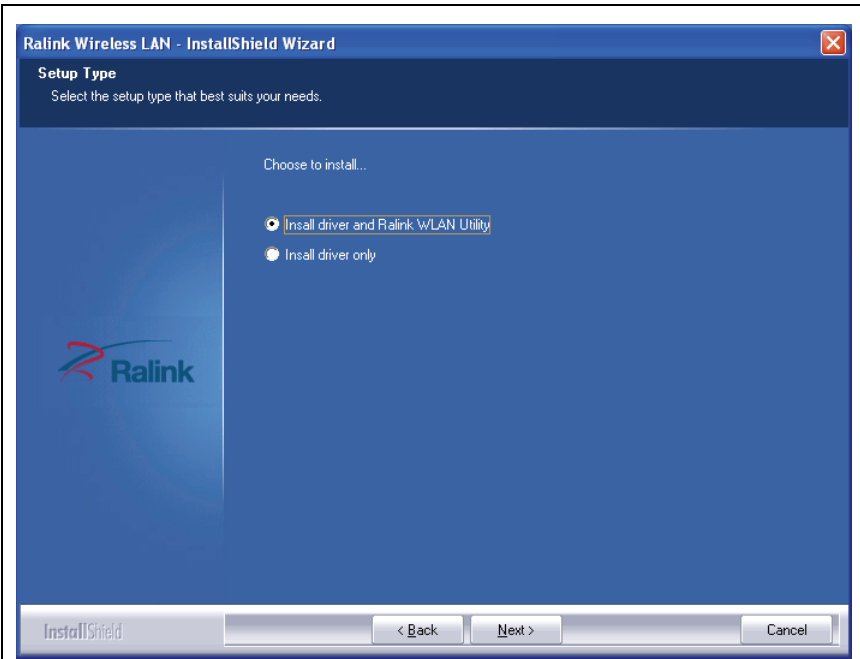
Ralink Wireless LAN - InstallShield Wizard

Setup Type
Select the setup type that best suits your needs.

Choose to install...

Insall driver and Ralink WLAN Utility
Insall driver only

Ralink

InstallShield

< Back
Next >
Cancel